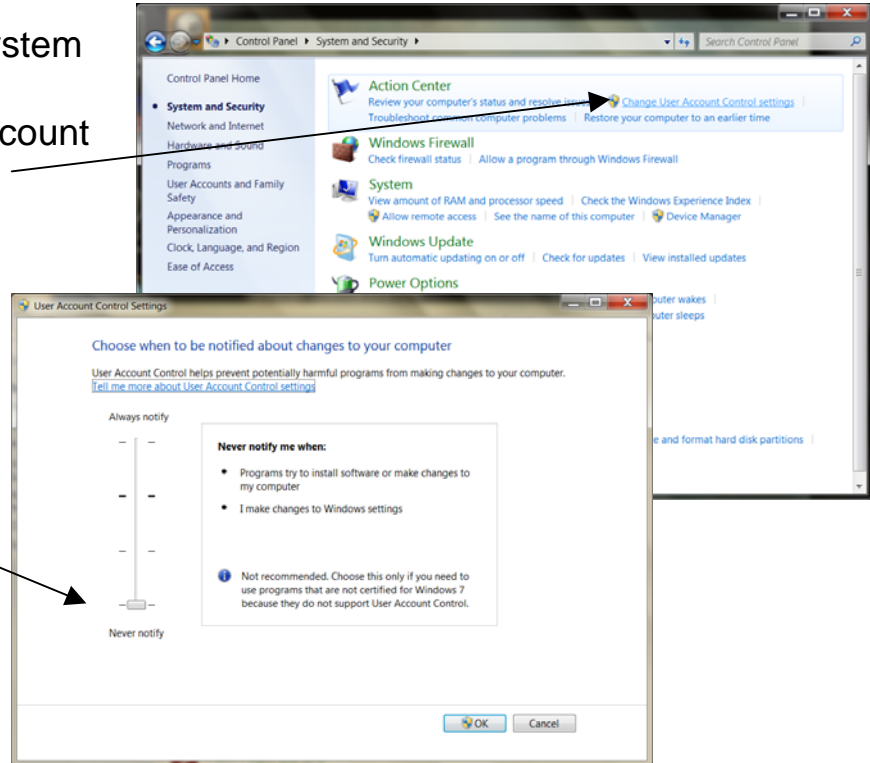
stem

count

Control Panel ▸ System and Security ▸

Search Control Panel

Control Panel Home

System and Security

Network and Internet

Hardware and Sound

Programs

User Accounts and Family Safety

Appearance and Personalization

Clock, Language, and Region

Ease of Access

Action Center

Review your computer's status and resolve issues | Change User Account Control settings |

Troubleshoot common computer problems | Restore your computer to an earlier time

Windows Firewall

Check firewall status | Allow a program through Windows Firewall

System

View amount of RAM and processor speed | Check the Windows Experience Index |

Allow remote access | See the name of this computer | Device Manager

Windows Update

Turn automatic updating on or off | Check for updates | View installed updates

Power Options

uter wakes |

uter sleeps

e and format hard disk partitions |

User Account Control Settings

Choose when to be notified about changes to your computer

User Account Control helps prevent potentially harmful programs from making changes to your computer.

Tell me more about User Account Control settings

Always notify

Never notify me when:

• Programs try to install software or make changes to my computer

• I make changes to Windows settings

Not recommended. Choose this only if you need to use programs that are not certified for Windows 7 because they do not support User Account Control.

Never notify

OK

Cancel